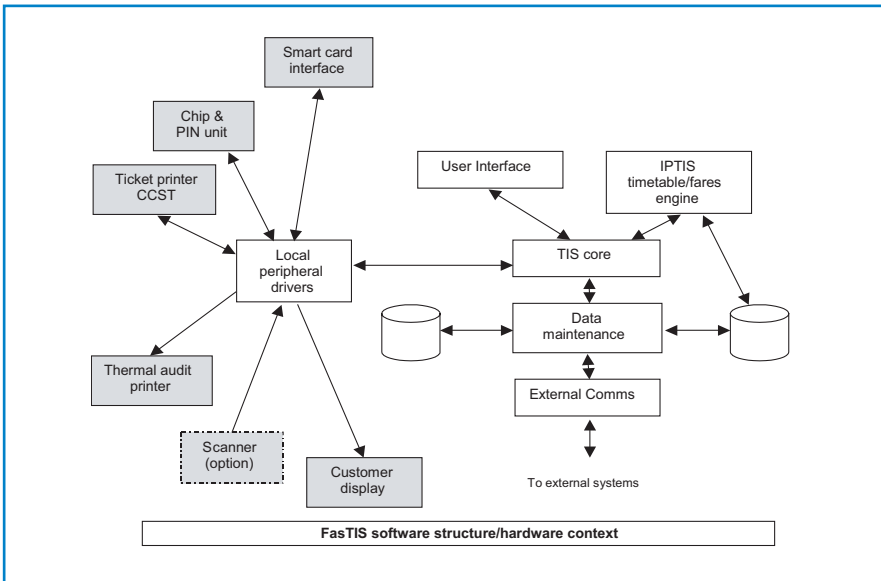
Smart card interface

Chip & PIN unit

Ticket printer CCST

User Interface

IPTIS timetable/fares engine

Local peripheral drivers

TIS core

Data maintenance

Thermal audit printer

External Comms

Scanner (option)

Customer display

To external systems

FasTIS software structure/hardware context